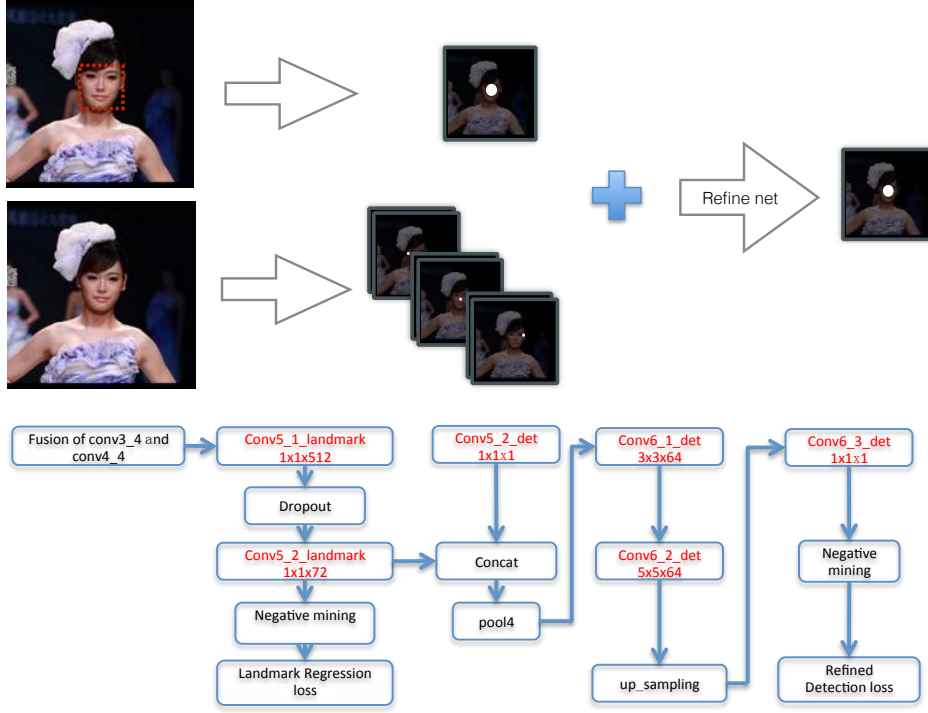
Refine net

Fusion of conv3_4 and conv4_4

Conv5_1_landmark 1x1x512

Dropout

Conv5_2_landmark 1x1x72

Negative mining

Landmark Regression loss

Conv5_2_det 1x1x1

Concat

pool4

Conv6_1_det 3x3x64

Conv6_2_det 5x5x64

up_sampling

Conv6_3_det 1x1x1

Negative mining

Refined Detection loss